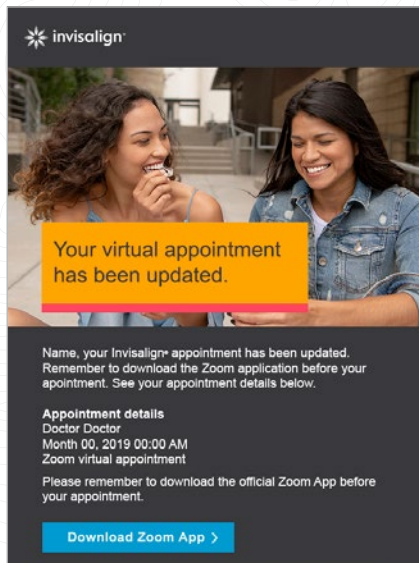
invisalign·

Your virtual appointment has been updated.

Name, your Invisalign® appointment has been updated. Remember to download the Zoom application before your apointment. See your appointment details below.

Appointment details
Doctor Doctor
Month 00, 2019 00:00 AM
Zoom virtual appointment

Please remember to download the official Zoom App before your appointment.

Download Zoom App ›